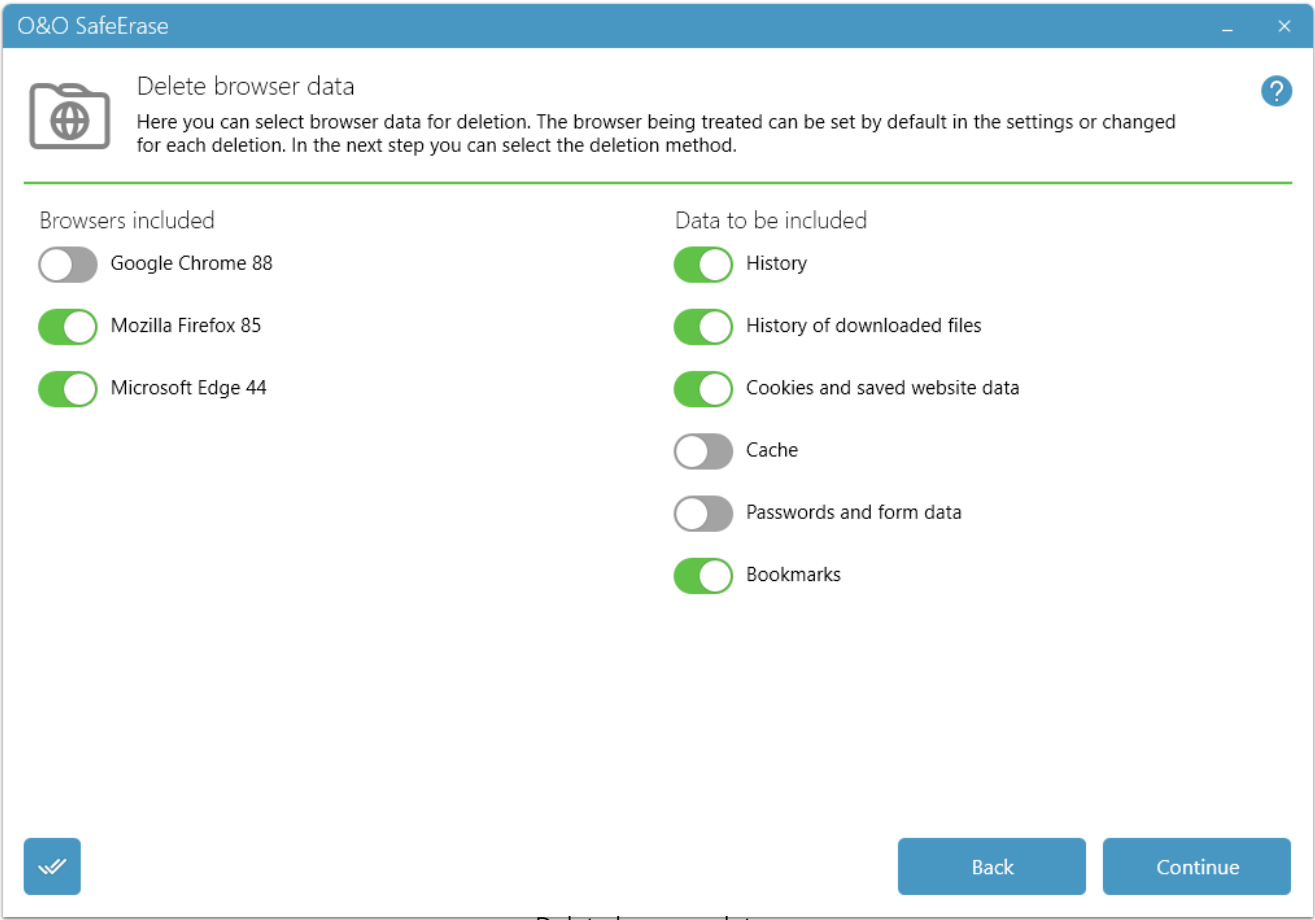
O&O SafeErase

Delete browser data

Here you can select browser data for deletion. The browser being treated can be set by default in the settings or changed for each deletion. In the next step you can select the deletion method.

?

Browsers included

Google Chrome 88

Mozilla Firefox 85

Microsoft Edge 44

Data to be included

History

History of downloaded files

Cookies and saved website data

Cache

Passwords and form data

Bookmarks

Back

Continue

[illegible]